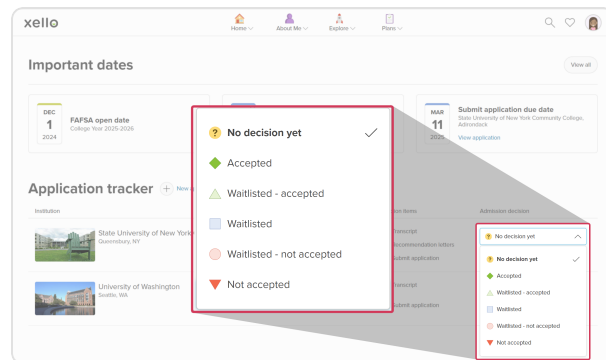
xello

Home About Me Explore Plans

Important dates

View all

DEC
1
2024
FAFSA open date
College Year 2025-2026

MAR
11
2025
Submit application due date
State University of New York Community College, Adirondack
View application

? No decision yet ✓
Accepted
Waitlisted - accepted
Waitlisted
Waitlisted - not accepted
Not accepted

Application tracker + New a

Institution

State University of New York
Queensbury, NY

University of Washington
Seattle, WA

ion items
Transcript
Recommendation letters
Submit application
Transcript
Submit application

Admission decision

? No decision yet

? No decision yet ✓
Accepted
Waitlisted - accepted
Waitlisted
Waitlisted - not accepted
Not accepted